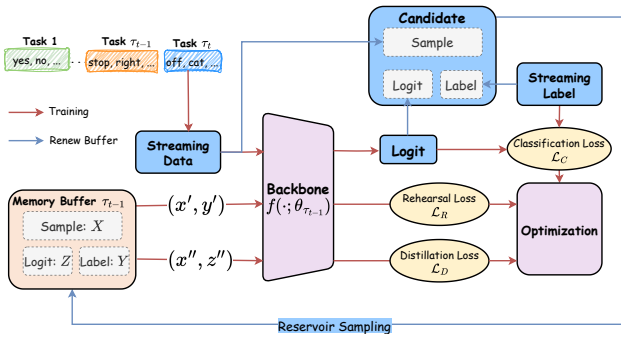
Task 1
yes, no, ...
Task $\tau_{t-1}$
stop, right, ...
Task $\tau_t$
off, cat, ...

Training
Renew Buffer

Candidate
Sample
Logit
Label

Streaming Label

Streaming Data

Backbone
$f(\cdot;\theta_{\tau_{t-1}})$

Logit

Classification Loss
$\mathcal{L}_C$

Memory Buffer $\tau_{t-1}$
Sample: $X$
Logit: $Z$
Label: $Y$

$(x', y')$
$(x'', z'')$

Rehearsal Loss
$\mathcal{L}_R$

Distillation Loss
$\mathcal{L}_D$

Optimization

Reservoir Sampling